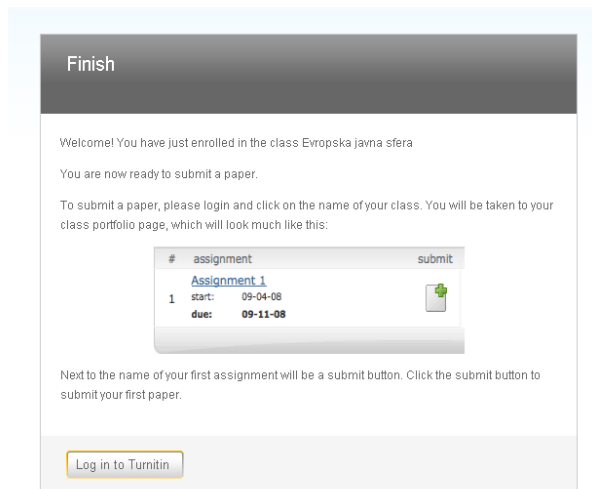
Finish

Welcome! You have just enrolled in the class Evropska javna sfera

You are now ready to submit a paper.

To submit a paper, please login and click on the name of your class. You will be taken to your class portfolio page, which will look much like this:

| # | assignment | submit |
|---|---|---|
| 1 | Assignment 1<br>start: 09-04-08<br>due: 09-11-08 | |

Next to the name of your first assignment will be a submit button. Click the submit button to submit your first paper.

Log in to Turnitin